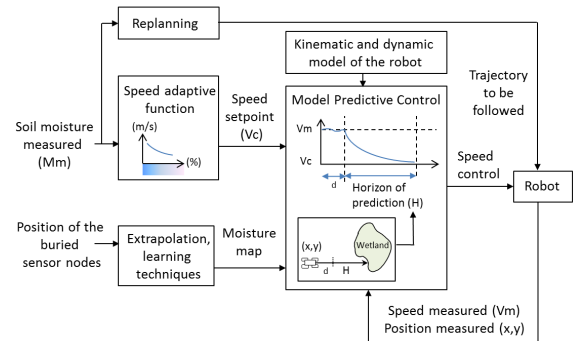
Replanning

Kinematic and dynamic model of the robot

Trajectory to be followed

Speed adaptive function

(m/s)

(%)

Speed setpoint (Vc)

Model Predictive Control

Vm

Vc

d

Horizon of prediction (H)

Speed control

Soil moisture measured (Mm)

Robot

Position of the buried sensor nodes

Extrapolation, learning techniques

Moisture map

(x,y)

d

H

Wetland

Speed measured (Vm)
Position measured (x,y)